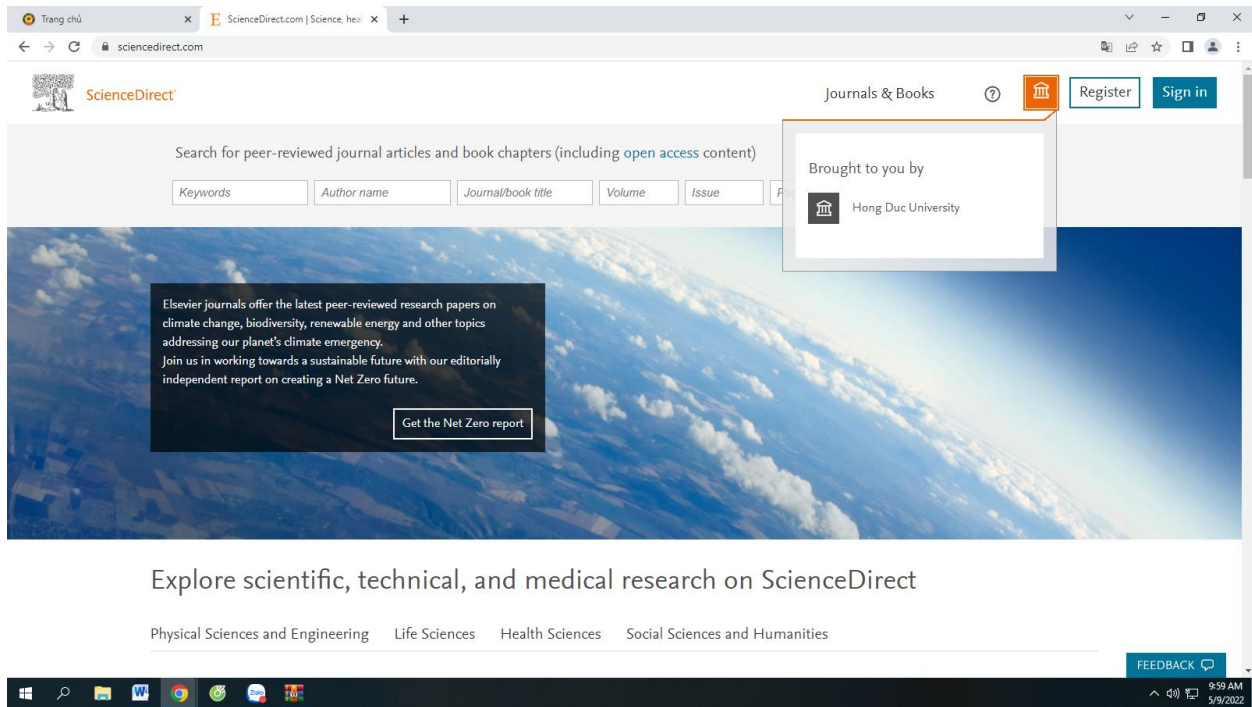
Trang chủ
ScienceDirect.com | Science, hea
sciencedirect.com

ScienceDirect

Journals & Books
Register
Sign in

Search for peer-reviewed journal articles and book chapters (including open access content)

Keywords
Author name
Journal/book title
Volume
Issue
Pa

Brought to you by
Hong Duc University

Elsevier journals offer the latest peer-reviewed research papers on climate change, biodiversity, renewable energy and other topics addressing our planet's climate emergency.
Join us in working towards a sustainable future with our editorially independent report on creating a Net Zero future.

Get the Net Zero report

Explore scientific, technical, and medical research on ScienceDirect

Physical Sciences and Engineering
Life Sciences
Health Sciences
Social Sciences and Humanities

FEEDBACK

9:59 AM
5/9/2022